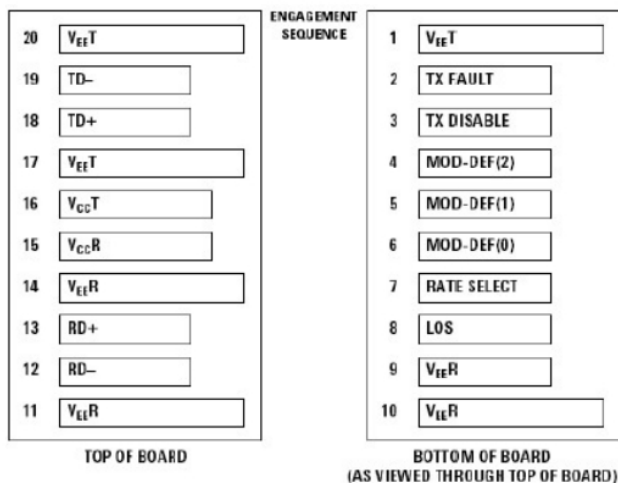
ENGAGEMENT SEQUENCE

20 $V_{EE}T$
19 TD–
18 TD+
17 $V_{EE}T$
16 $V_{CC}T$
15 $V_{CC}R$
14 $V_{EE}R$
13 RD+
12 RD–
11 $V_{EE}R$

TOP OF BOARD

1 $V_{EE}T$
2 TX FAULT
3 TX DISABLE
4 MOD-DEF(2)
5 MOD-DEF(1)
6 MOD-DEF(0)
7 RATE SELECT
8 LOS
9 $V_{EE}R$
10 $V_{EE}R$

BOTTOM OF BOARD
(AS VIEWED THROUGH TOP OF BOARD)